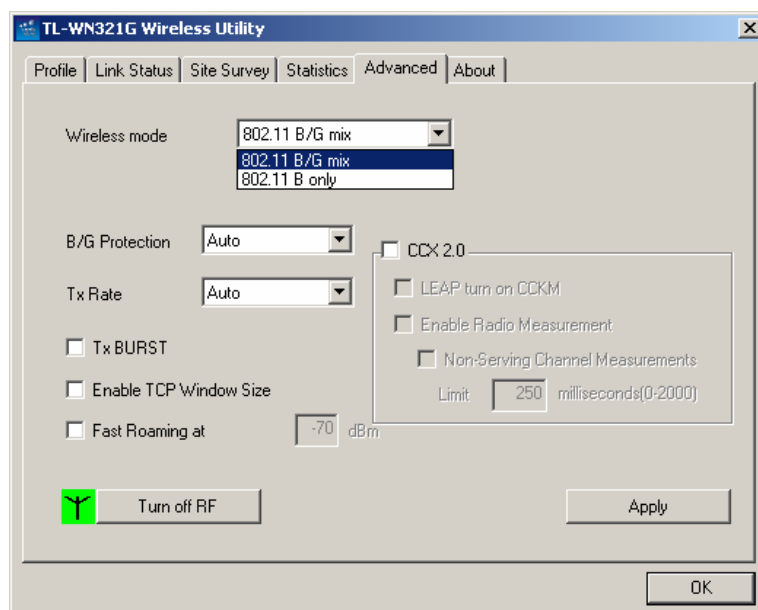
TL-WN321G Wireless Utility

Profile | Link Status | Site Survey | Statistics | Advanced | About

Wireless mode
802.11 B/G mix
802.11 B/G mix
802.11 B only

B/G Protection
Auto

Tx Rate
Auto

Tx BURST

Enable TCP Window Size

Fast Roaming at
-70
dBm

CCX 2.0

LEAP turn on CCKM

Enable Radio Measurement

Non-Serving Channel Measurements

Limit
250
milliseconds(0-2000)

Turn off RF

Apply

OK